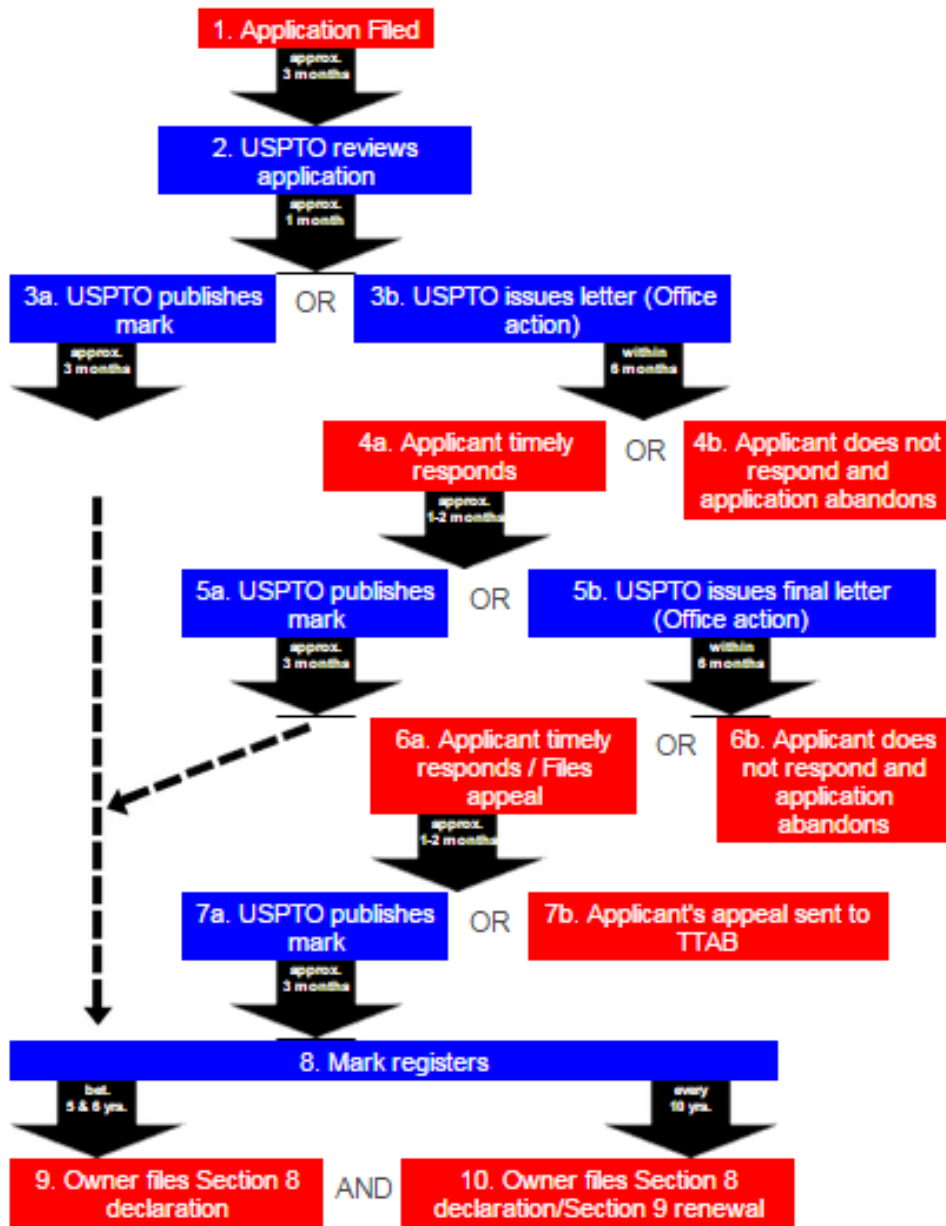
1. Application Filed

approx. 3 months

2. USPTO reviews application

approx. 1 month

3a. USPTO publishes mark

OR

3b. USPTO issues letter (Office action)

approx. 3 months

within 6 months

4a. Applicant timely responds

OR

4b. Applicant does not respond and application abandons

approx. 1-2 months

5a. USPTO publishes mark

OR

5b. USPTO issues final letter (Office action)

approx. 3 months

within 6 months

6a. Applicant timely responds / Files appeal

OR

6b. Applicant does not respond and application abandons

approx. 1-2 months

7a. USPTO publishes mark

OR

7b. Applicant's appeal sent to TTAB

approx. 3 months

8. Mark registers

bet. 5 & 6 yrs.

every 10 yrs.

9. Owner files Section 8 declaration

AND

10. Owner files Section 8 declaration/Section 9 renewal